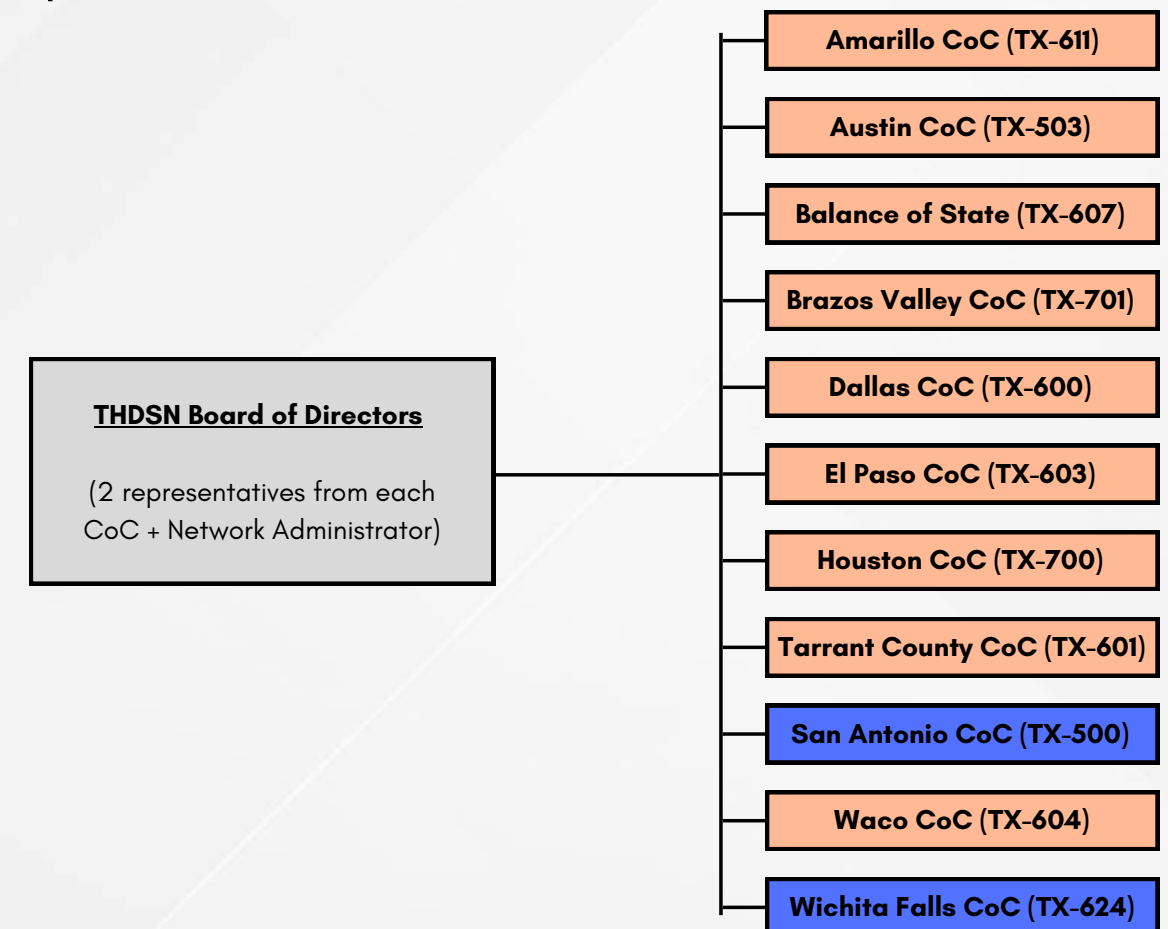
THDSN Board of Directors

(2 representatives from each CoC + Network Administrator)

Amarillo CoC (TX-611)

Austin CoC (TX-503)

Balance of State (TX-607)

Brazos Valley CoC (TX-701)

Dallas CoC (TX-600)

El Paso CoC (TX-603)

Houston CoC (TX-700)

Tarrant County CoC (TX-601)

San Antonio CoC (TX-500)

Waco CoC (TX-604)

Wichita Falls CoC (TX-624)